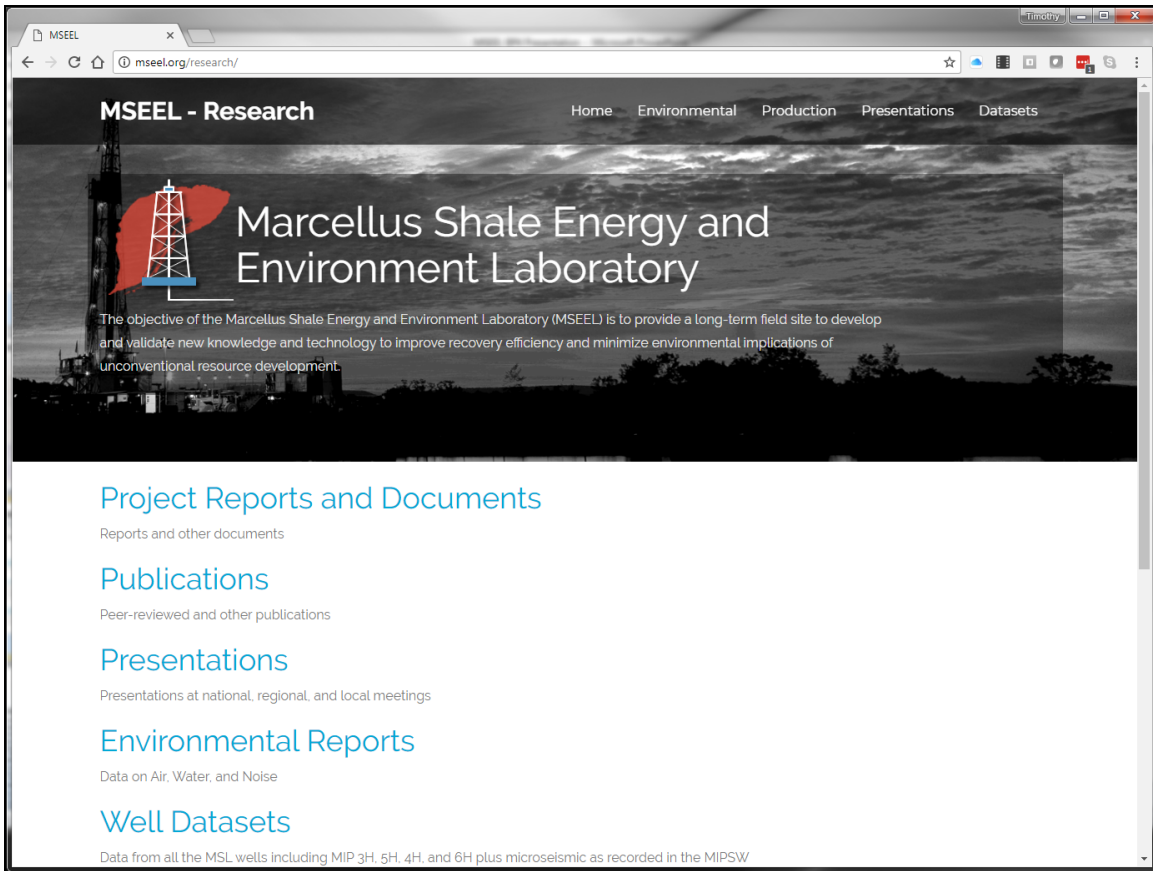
Timothy

MSEEL ×

mseel.org/research/

MSEEL - Research

Home Environmental Production Presentations Datasets

Marcellus Shale Energy and Environment Laboratory

The objective of the Marcellus Shale Energy and Environment Laboratory (MSEEL) is to provide a long-term field site to develop and validate new knowledge and technology to improve recovery efficiency and minimize environmental implications of unconventional resource development.

Project Reports and Documents

Reports and other documents

Publications

Peer-reviewed and other publications

Presentations

Presentations at national, regional, and local meetings

Environmental Reports

Data on Air, Water, and Noise

Well Datasets

Data from all the MSL wells including MIP 3H, 5H, 4H, and 6H plus microseismic as recorded in the MIPSW